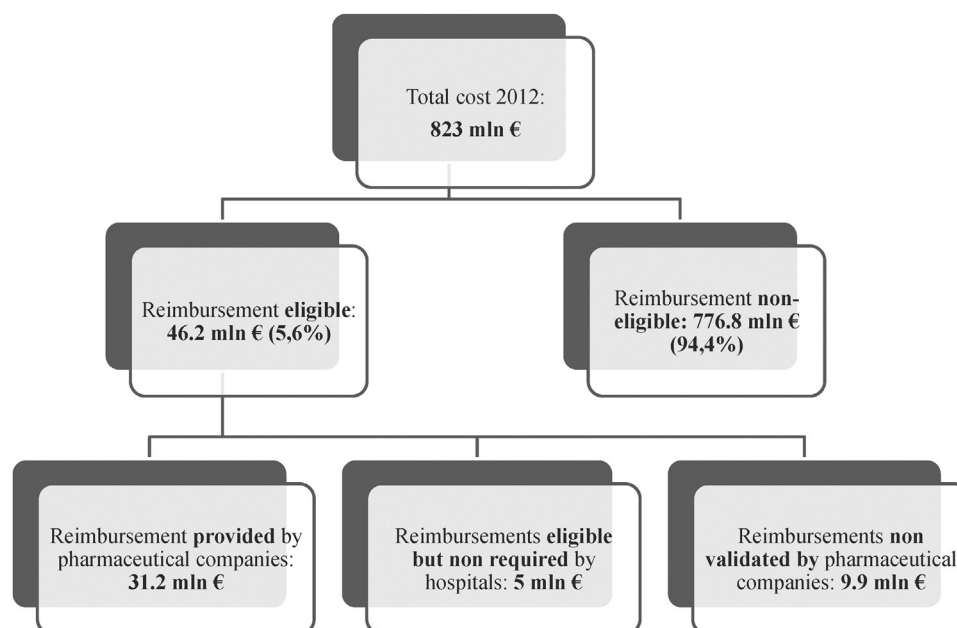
Total cost 2012:
823 mln €

Reimbursement eligible:
46.2 mln € (5,6%)

Reimbursement non-eligible: 776.8 mln €
(94,4%)

Reimbursement provided by pharmaceutical companies:
31.2 mln €

Reimbursements eligible but non required by hospitals: 5 mln €

Reimbursements non validated by pharmaceutical companies: 9.9 mln €